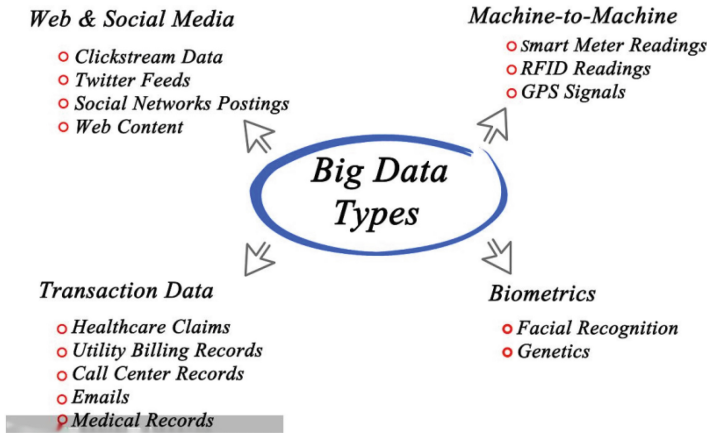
Web & Social Media
Clickstream Data
Twitter Feeds
Social Networks Postings
Web Content

Machine-to-Machine
Smart Meter Readings
RFID Readings
GPS Signals

Big Data Types

Transaction Data
Healthcare Claims
Utility Billing Records
Call Center Records
Emails
Medical Records

Biometrics
Facial Recognition
Genetics